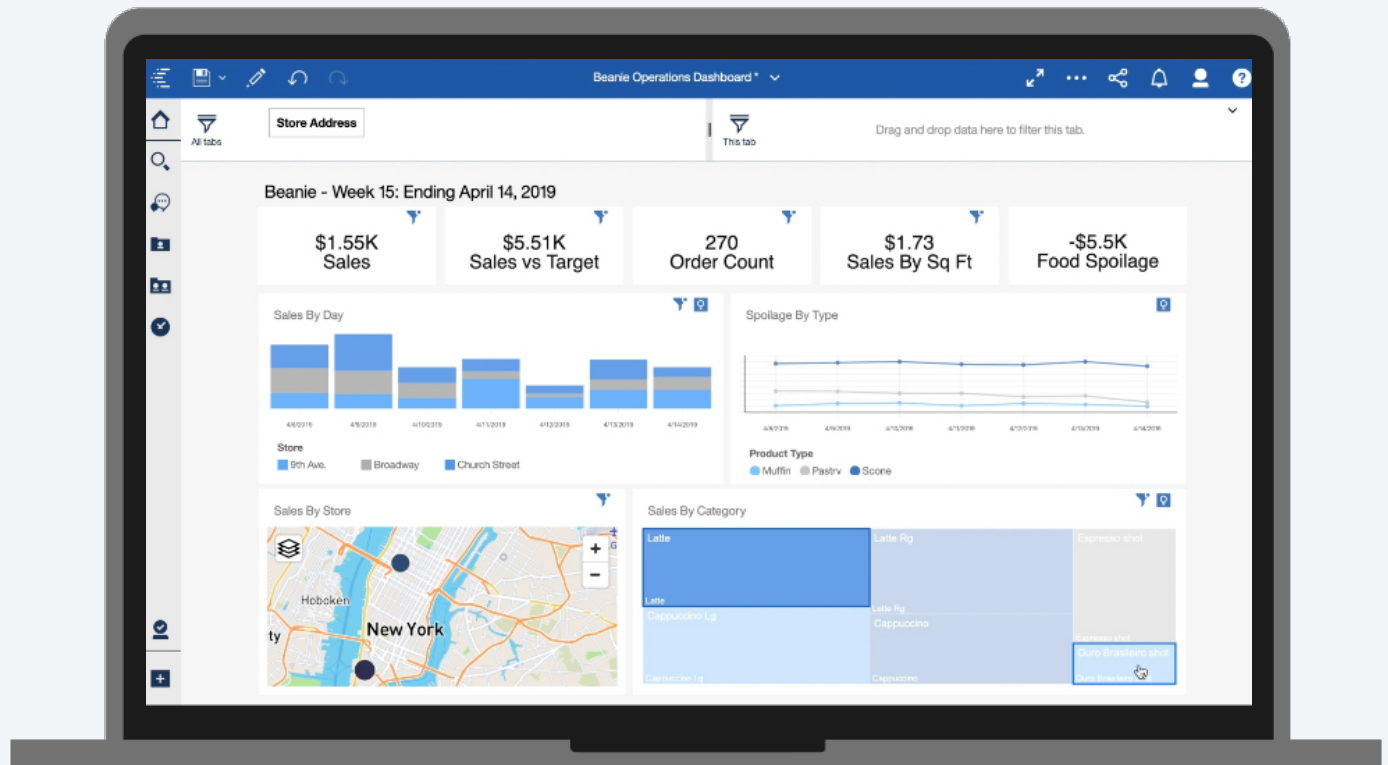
Beanie Operations Dashboard *

All tabs

Store Address

This tab

Drag and drop data here to filter this tab.

Beanie - Week 15: Ending April 14, 2019

$1.55K
Sales

$5.51K
Sales vs Target

270
Order Count

$1.73
Sales By Sq Ft

-$5.5K
Food Spoilage

Sales By Day

4/8/2019 4/9/2019 4/10/2019 4/11/2019 4/12/2019 4/13/2019 4/14/2019

Store
9th Ave. Broadway Church Street

Spoilage By Type

4/8/2019 4/9/2019 4/10/2019 4/11/2019 4/12/2019 4/13/2019 4/14/2019

Product Type
Muffin Pastry Scone

Sales By Store

Hoboken
New York
ty

Sales By Category

Latte
Latte
Latte Rg
Latte Rg
Espresso shot
Espresso shot
Cappuccino Lg
Cappuccino Lg
Cappuccino
Cappuccino
Ouro Brasileiro shot
Ouro Brasileiro shot